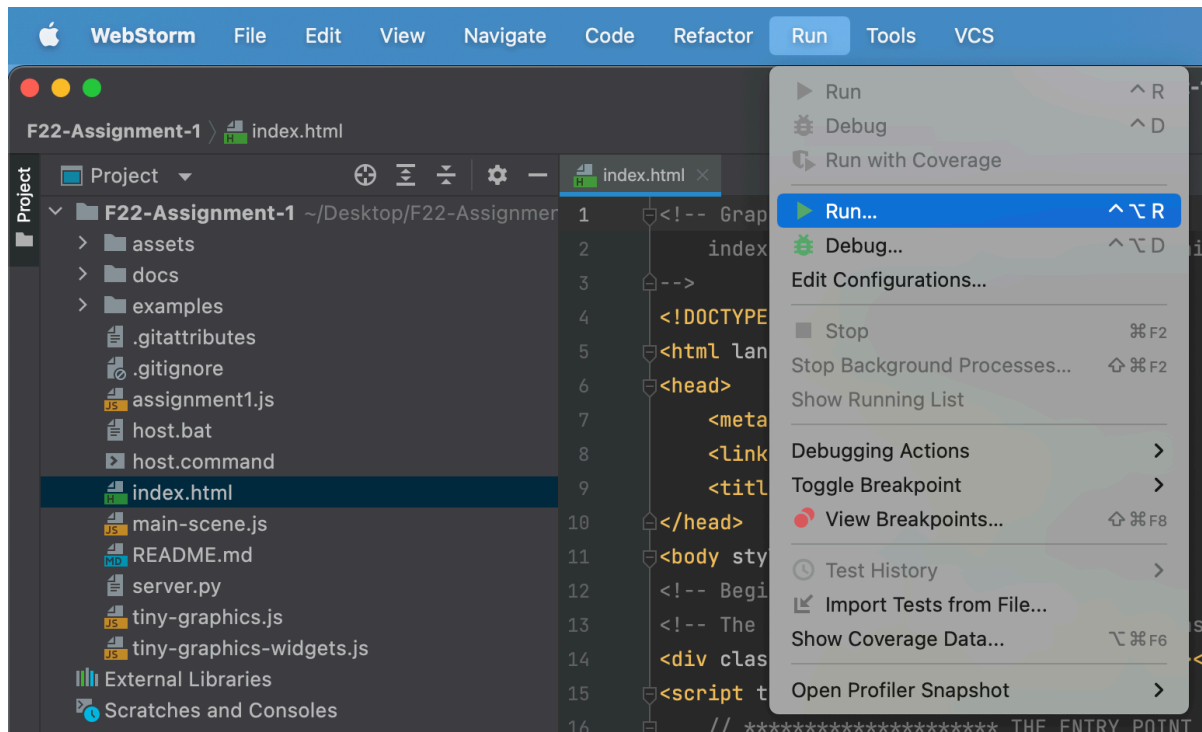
WebStorm File Edit View Navigate Code Refactor Run Tools VCS

F22-Assignment-1 〉 index.html

Project

Project ▾

F22-Assignment-1 ~/Desktop/F22-Assignmer
assets
docs
examples
.gitattributes
.gitignore
assignment1.js
host.bat
host.command
index.html
main-scene.js
README.md
server.py
tiny-graphics.js
tiny-graphics-widgets.js
External Libraries
Scratches and Consoles

index.html ×

1 <!-- Grap
2 index
3 -->
4 <!DOCTYPE
5 <html lan
6 <head>
7 <meta
8 <link
9 <titl
10 </head>
11 <body sty
12 <!-- Begi
13 <!-- The
14 <div clas
15 <script t
16 // ******************** THE ENTRY POINT

Run ^R
Debug ^D
Run with Coverage
Run... ^⌥R
Debug... ^⌥D
Edit Configurations...
Stop ⌘F2
Stop Background Processes... ⇧⌘F2
Show Running List
Debugging Actions ›
Toggle Breakpoint ›
View Breakpoints... ⇧⌘F8
Test History ›
Import Tests from File...
Show Coverage Data... ⌥⌘F6
Open Profiler Snapshot ›